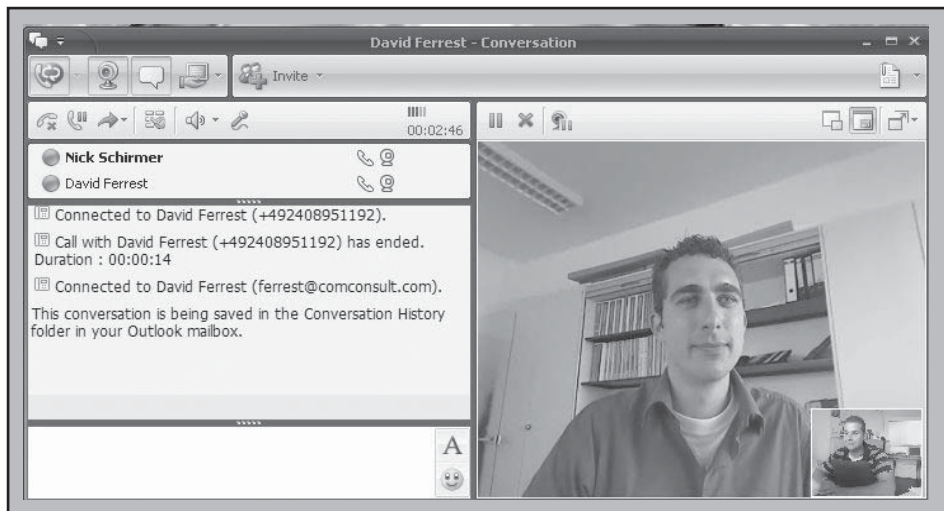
David Ferrest - Conversation

Invite

00:02:46

Nick Schirmer

David Ferrest

Connected to David Ferrest (+492408951192).

Call with David Ferrest (+492408951192) has ended. Duration : 00:00:14

Connected to David Ferrest (ferrest@comconsult.com).

This conversation is being saved in the Conversation History folder in your Outlook mailbox.

A